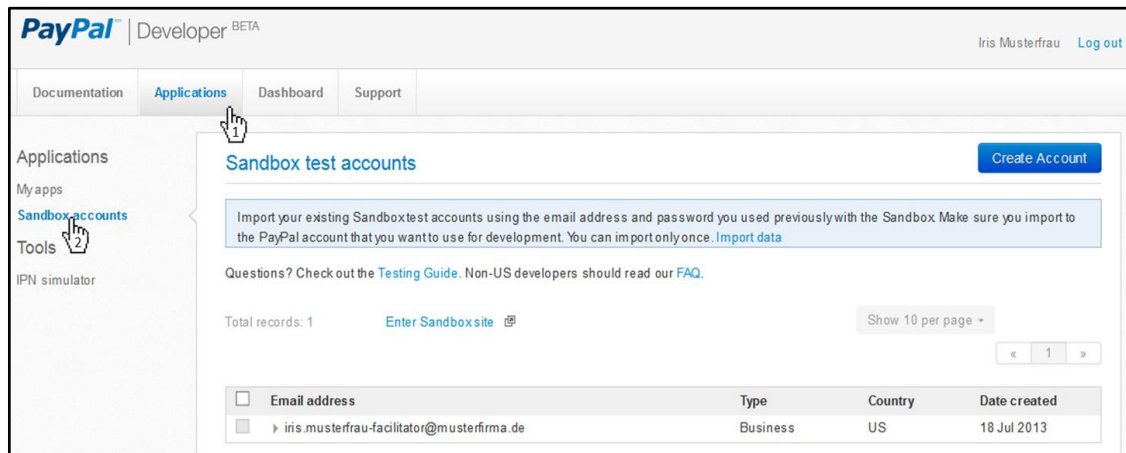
PayPal™ | Developer BETA

Iris Musterfrau Log out

Documentation Applications Dashboard Support

1

Applications

My apps

Sandbox accounts

2

Tools

IPN simulator

Sandbox test accounts

Create Account

Import your existing Sandbox test accounts using the email address and password you used previously with the Sandbox. Make sure you import to the PayPal account that you want to use for development. You can import only once. Import data

Questions? Check out the Testing Guide. Non-US developers should read our FAQ.

Total records: 1

Enter Sandbox site

Show 10 per page

« 1 »

| | Email address | Type | Country | Date created |
|---|---|---|---|---|
| | iris.musterfrau-facilitator@musterfirma.de | Business | US | 18 Jul 2013 |